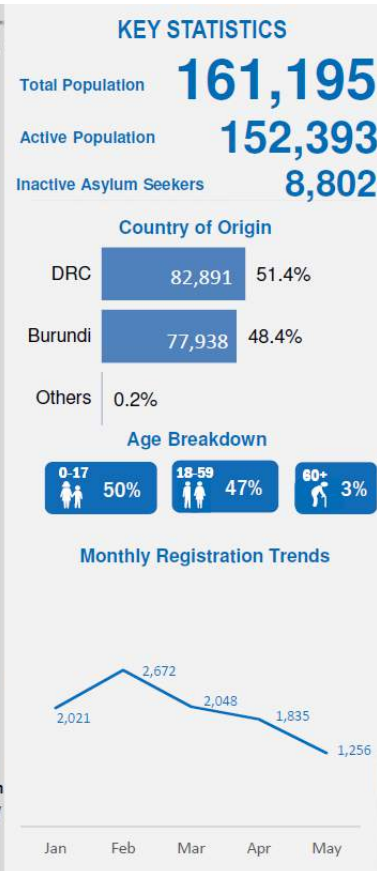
KEY STATISTICS

Total Population 161,195

Active Population 152,393

Inactive Asylum Seekers 8,802

Country of Origin

DRC 82,891 51.4%

Burundi 77,938 48.4%

Others 0.2%

Age Breakdown

0-17 50%

18-59 47%

60+ 3%

Monthly Registration Trends

2,021
2,672
2,048
1,835
1,256

Jan Feb Mar Apr May